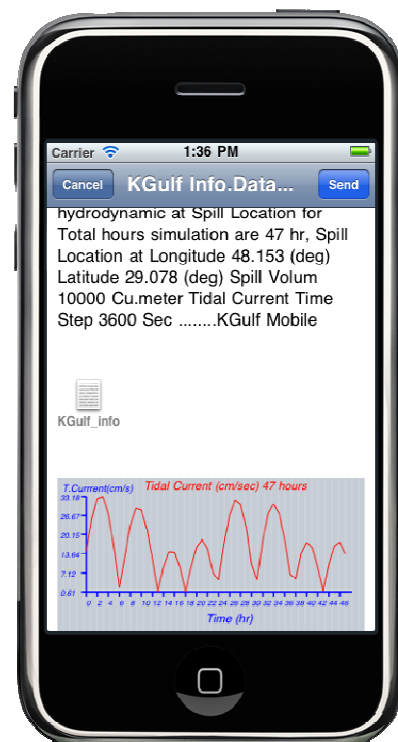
Carrier 1:36 PM

Cancel KGulf Info.Data... Send

hydrodynamic at Spill Location for Total hours simulation are 47 hr, Spill Location at Longitude 48.153 (deg) Latitude 29.078 (deg) Spill Volum 10000 Cu.meter Tidal Current Time Step 3600 Sec ........KGulf Mobile

KGulf_info

T.Current(cm/s)
Tidal Current (cm/sec) 47 hours
33.18
26.67
20.15
13.64
7.12
0.61
0 2 4 6 8 10 12 14 16 18 20 22 24 26 28 30 32 34 36 38 40 42 44 46
Time (hr)